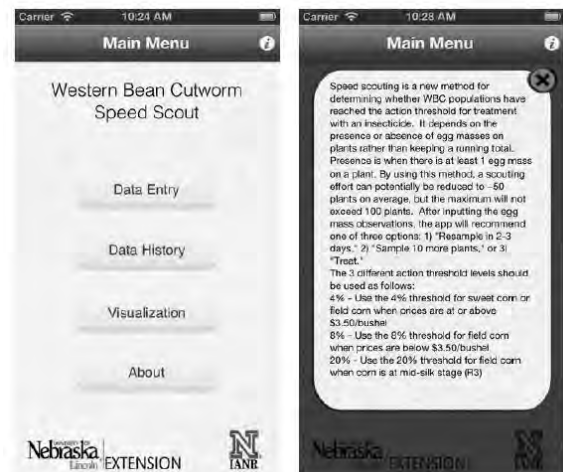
Carrier 10:24 AM

Main Menu

Western Bean Cutworm Speed Scout

Data Entry

Data History

Visualization

About

Nebraska Lincoln EXTENSION

N IANR

Carrier 10:28 AM

Main Menu

Speed scouting is a new method for determining whether WBC populations have reached the action threshold for treatment with an insecticide. It depends on the presence or absence of egg masses on plants rather than keeping a running total. Presence is when there is at least 1 egg mass on a plant. By using this method, a scouting effort can potentially be reduced to ~50 plants on average, but the maximum will not exceed 100 plants. After inputting the egg mass observations, the app will recommend one of three options: 1) "Resample in 2-3 days," 2) "Sample 10 more plants," or 3) "Treat."
The 3 different action threshold levels should be used as follows:
4% - Use the 4% threshold for sweet corn or field corn when prices are at or above $3.50/bushel
8% - Use the 8% threshold for field corn when prices are below $3.50/bushel
20% - Use the 20% threshold for field corn when corn is at mid-silk stage (R3)

Nebraska EXTENSION